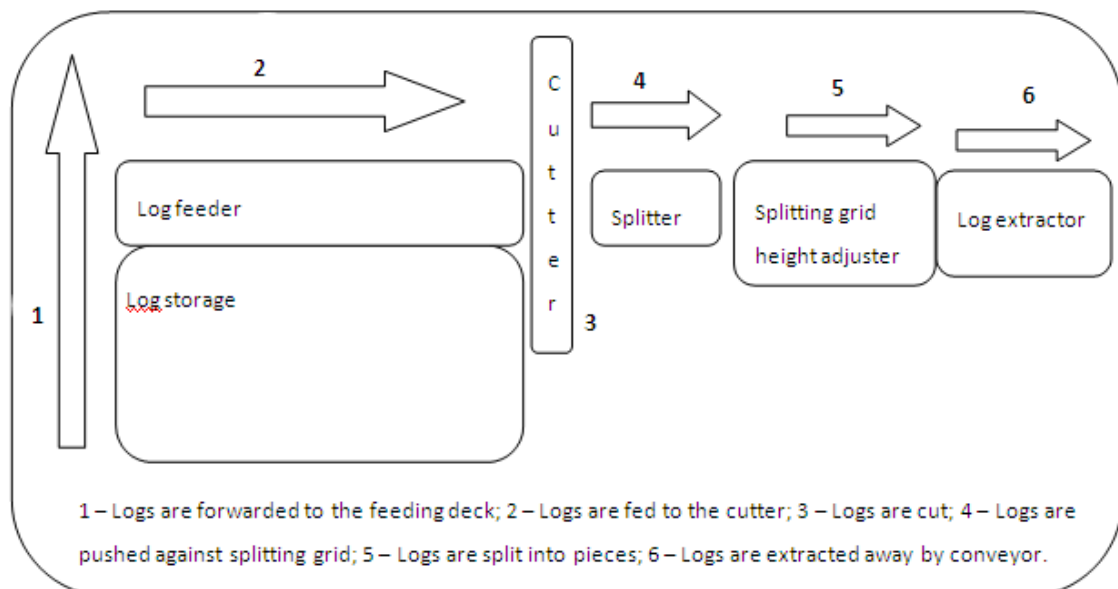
2

C
u
t
t
e
r

4

5

6

Log feeder

Splitter

Splitting grid height adjuster

Log extractor

Log storage

1

3

1 – Logs are forwarded to the feeding deck; 2 – Logs are fed to the cutter; 3 – Logs are cut; 4 – Logs are pushed against splitting grid; 5 – Logs are split into pieces; 6 – Logs are extracted away by conveyor.